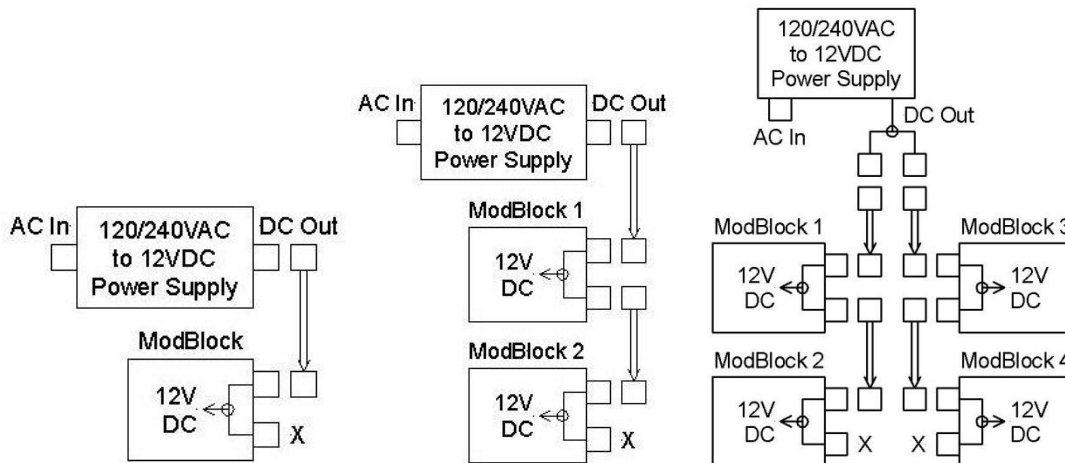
AC In
120/240VAC to 12VDC Power Supply
DC Out
ModBlock
12V DC
X

AC In
120/240VAC to 12VDC Power Supply
DC Out
ModBlock 1
12V DC
ModBlock 2
12V DC
X

120/240VAC to 12VDC Power Supply
AC In
DC Out
ModBlock 1
12V DC
ModBlock 3
12V DC
ModBlock 2
12V DC
X
X
ModBlock 4
12V DC